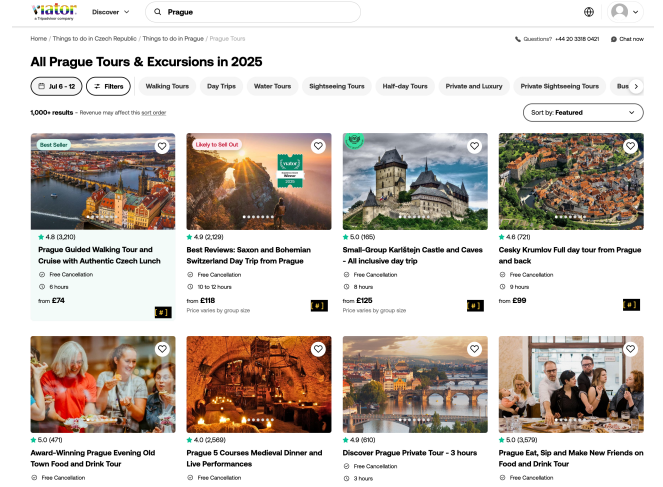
viator
a Tripadvisor company

Discover

Prague

Home / Things to do in Czech Republic / Things to do in Prague / Prague Tours

Questions? +44 20 3318 0421

Chat now

All Prague Tours & Excursions in 2025

Jul 6 - 12

Filters

Walking Tours

Day Trips

Water Tours

Sightseeing Tours

Half-day Tours

Private and Luxury

Private Sightseeing Tours

Bus

1,000+ results · Revenue may affect this sort order

Sort by: Featured

Best Seller

4.8 (3,213)

Prague Guided Walking Tour and Cruise with Authentic Czech Lunch

Free Cancellation

6 hours

from £74

Likely to Sell Out

viator

4.9 (2,129)

Best Reviews: Saxon and Bohemian Switzerland Day Trip from Prague

Free Cancellation

10 to 12 hours

from £118

Price varies by group size

5.0 (165)

Small-Group Karlštejn Castle and Caves - All inclusive day trip

Free Cancellation

8 hours

from £125

Price varies by group size

4.6 (721)

Cesky Krumlov Full day tour from Prague and back

Free Cancellation

9 hours

from £99

5.0 (471)

Award-Winning Prague Evening Old Town Food and Drink Tour

Free Cancellation

4.0 (2,569)

Prague 5 Courses Medieval Dinner and Live Performances

Free Cancellation

4.9 (610)

Discover Prague Private Tour - 3 hours

Free Cancellation

3 hours

5.0 (3,579)

Prague Eat, Sip and Make New Friends on Food and Drink Tour

Free Cancellation